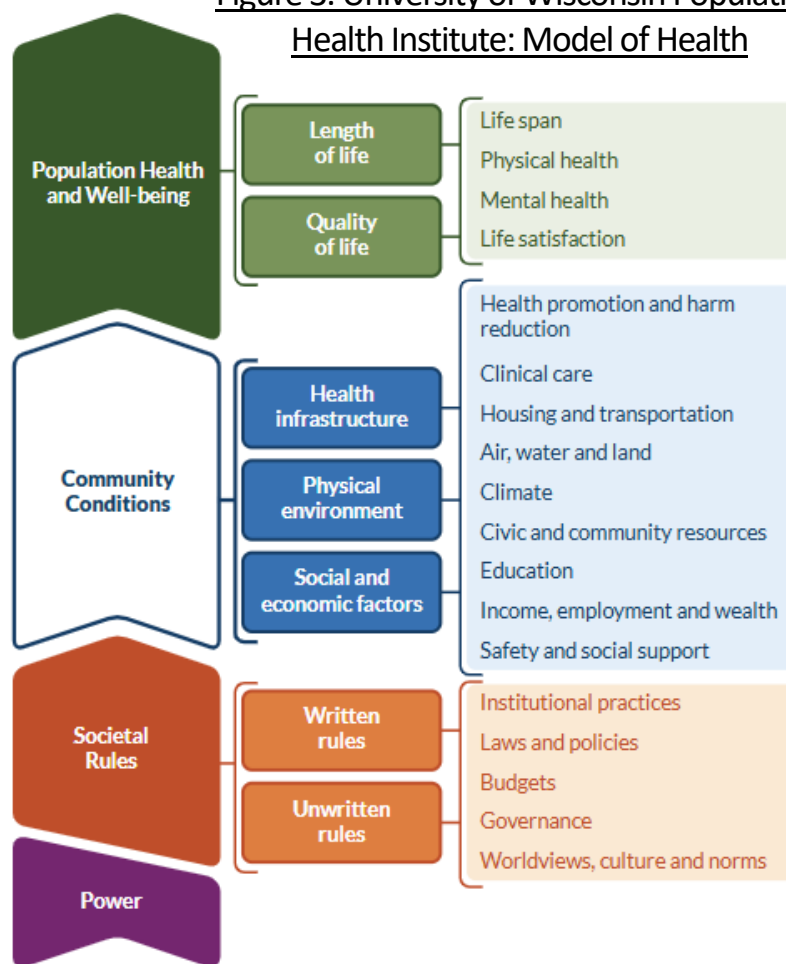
Figure 3: University of Wisconsin Populati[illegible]
Health Institute: Model of Health

Population Health and Well-being

Length of life

Quality of life

Life span

Physical health

Mental health

Life satisfaction

Community Conditions

Health infrastructure

Physical environment

Social and economic factors

Health promotion and harm reduction

Clinical care

Housing and transportation

Air, water and land

Climate

Civic and community resources

Education

Income, employment and wealth

Safety and social support

Societal Rules

Written rules

Unwritten rules

Institutional practices

Laws and policies

Budgets

Governance

Worldviews, culture and norms

Power